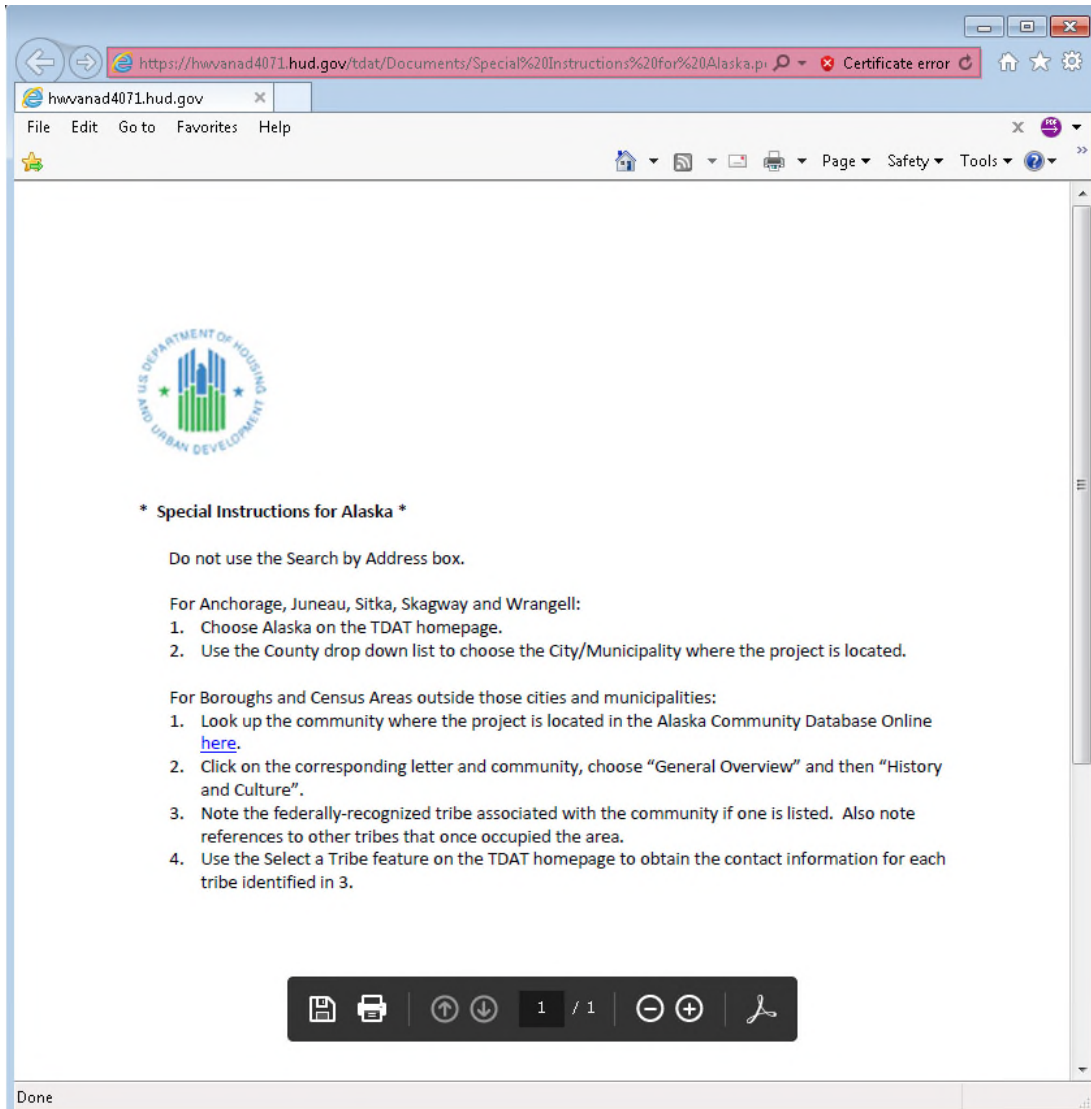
https://hwvanad4071.hud.gov/tdat/Documents/Special%20Instructions%20for%20Alaska.p
Certificate error

hwvanad4071.hud.gov

File Edit Go to Favorites Help

Page ▾ Safety ▾ Tools ▾

U.S. DEPARTMENT OF HOUSING AND URBAN DEVELOPMENT

* Special Instructions for Alaska *

Do not use the Search by Address box.

For Anchorage, Juneau, Sitka, Skagway and Wrangell:
1. Choose Alaska on the TDAT homepage.
2. Use the County drop down list to choose the City/Municipality where the project is located.

For Boroughs and Census Areas outside those cities and municipalities:
1. Look up the community where the project is located in the Alaska Community Database Online here.
2. Click on the corresponding letter and community, choose "General Overview" and then "History and Culture".
3. Note the federally-recognized tribe associated with the community if one is listed. Also note references to other tribes that once occupied the area.
4. Use the Select a Tribe feature on the TDAT homepage to obtain the contact information for each tribe identified in 3.

1 / 1

Done